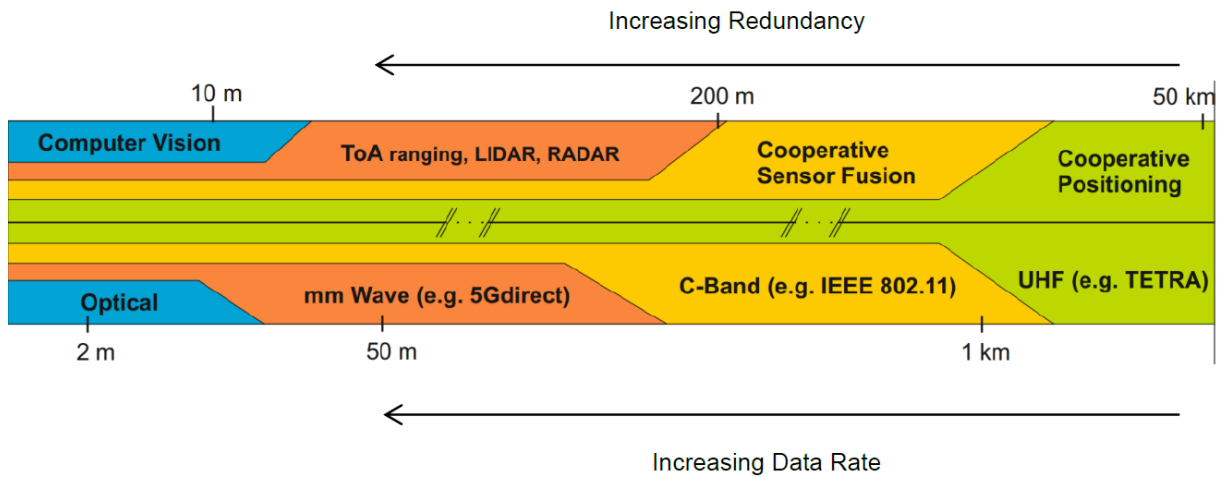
Increasing Redundancy

10 m

200 m

50 km

Computer Vision

ToA ranging, LIDAR, RADAR

Cooperative Sensor Fusion

Cooperative Positioning

Optical

mm Wave (e.g. 5Gdirect)

C-Band (e.g. IEEE 802.11)

UHF (e.g. TETRA)

2 m

50 m

1 km

Increasing Data Rate